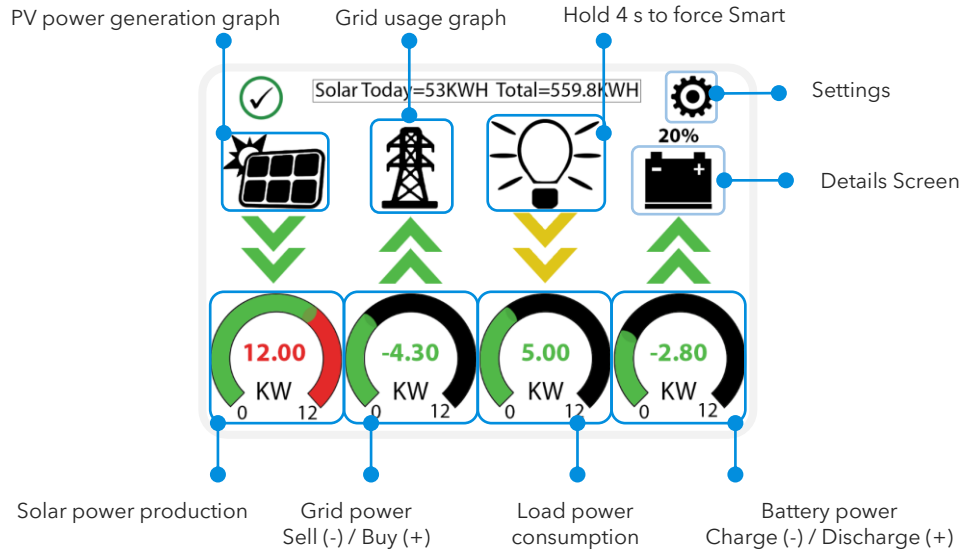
PV power generation graph

Grid usage graph

Hold 4 s to force Smart

Solar Today=53KWH Total=559.8KWH

Settings

20%

Details Screen

12.00
KW
0 12

-4.30
KW
0 12

5.00
KW
0 12

-2.80
KW
0 12

Solar power production

Grid power
Sell (-) / Buy (+)

Load power
consumption

Battery power
Charge (-) / Discharge (+)